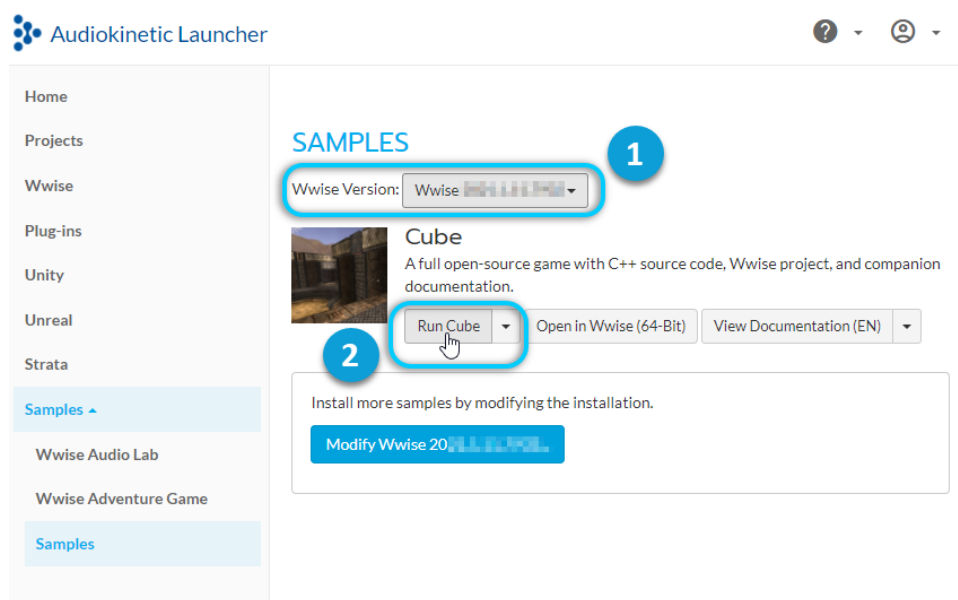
Audiokinetic Launcher

Home
Projects
Wwise
Plug-ins
Unity
Unreal
Strata
Samples
Wwise Audio Lab
Wwise Adventure Game
Samples

SAMPLES

1

Wwise Version: Wwise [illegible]

Cube

A full open-source game with C++ source code, Wwise project, and companion documentation.

Run Cube

Open in Wwise (64-Bit)

View Documentation (EN)

2

Install more samples by modifying the installation.

Modify Wwise 20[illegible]